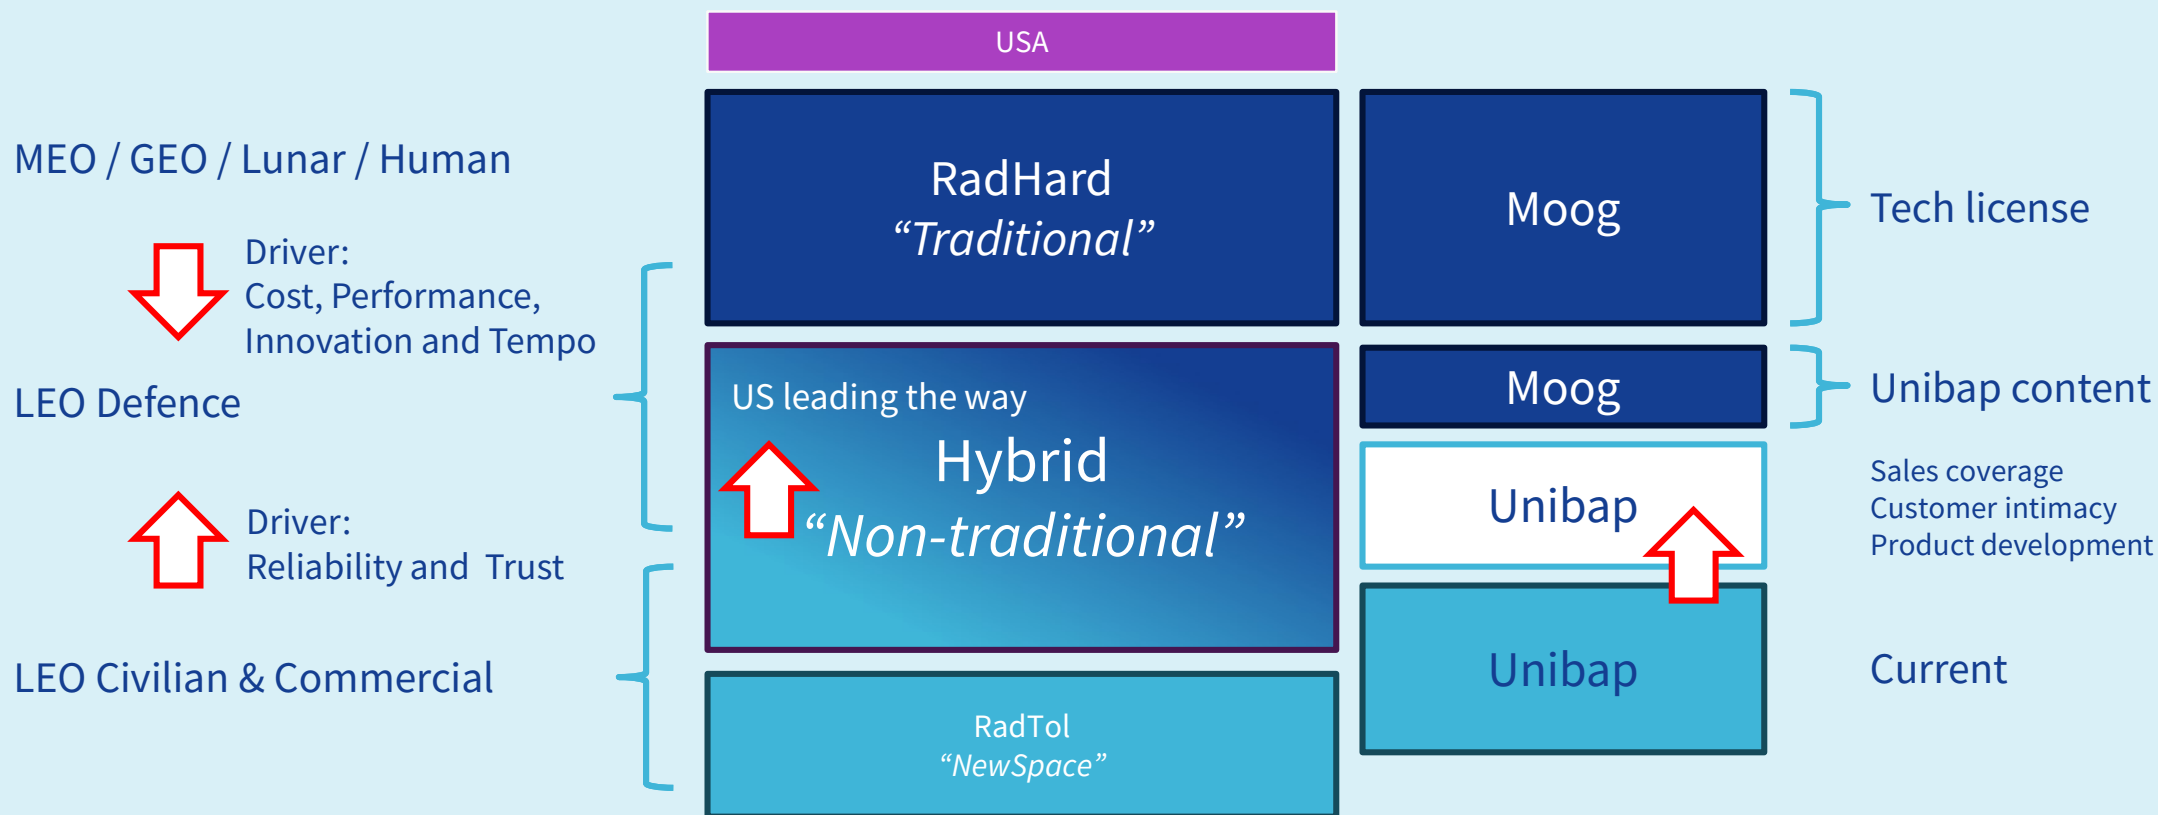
USA

MEO / GEO / Lunar / Human

Driver:
Cost, Performance,
Innovation and Tempo

LEO Defence

Driver:
Reliability and Trust

LEO Civilian & Commercial

RadHard
“Traditional”

US leading the way
Hybrid
“Non-traditional”

RadTol
“NewSpace”

Moog

Moog

Unibap

Unibap

Tech license

Unibap content

Sales coverage
Customer intimacy
Product development

Current